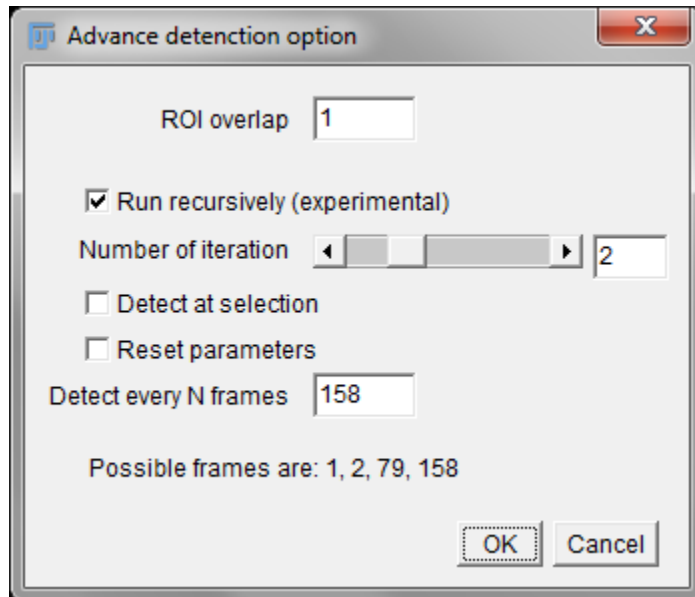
Advance detection option

ROI overlap 1

☑ Run recursively (experimental)

Number of iteration 2

☐ Detect at selection

☐ Reset parameters

Detect every N frames 158

Possible frames are: 1, 2, 79, 158

OK Cancel